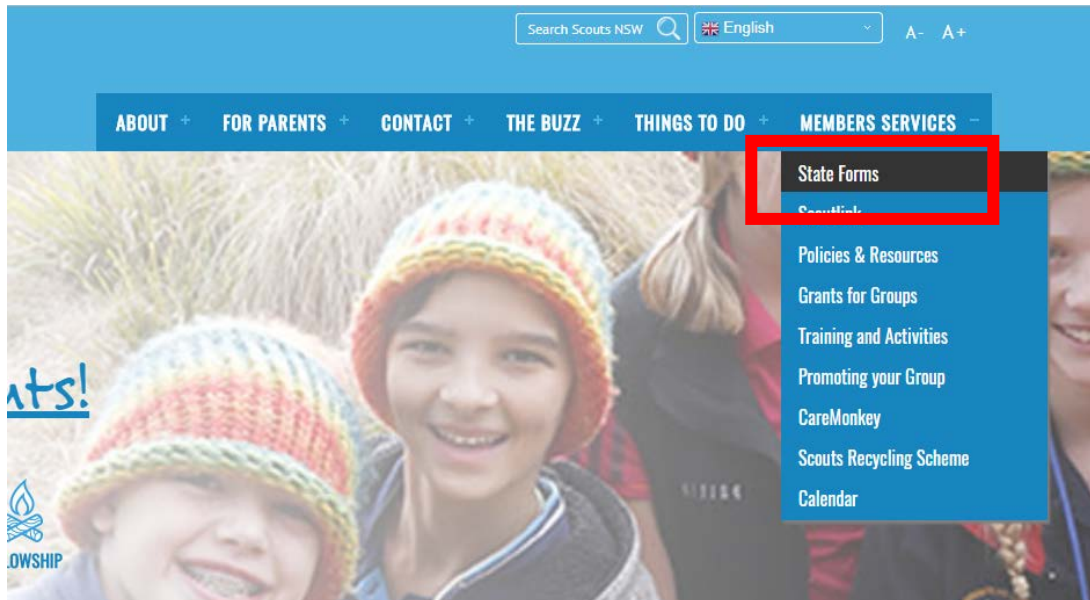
Search Scouts NSW

English

A- A+

ABOUT + FOR PARENTS + CONTACT + THE BUZZ + THINGS TO DO + MEMBERS SERVICES −

State Forms
Scoutlink
Policies & Resources
Grants for Groups
Training and Activities
Promoting your Group
CareMonkey
Scouts Recycling Scheme
Calendar

uts!

LOWSHIP